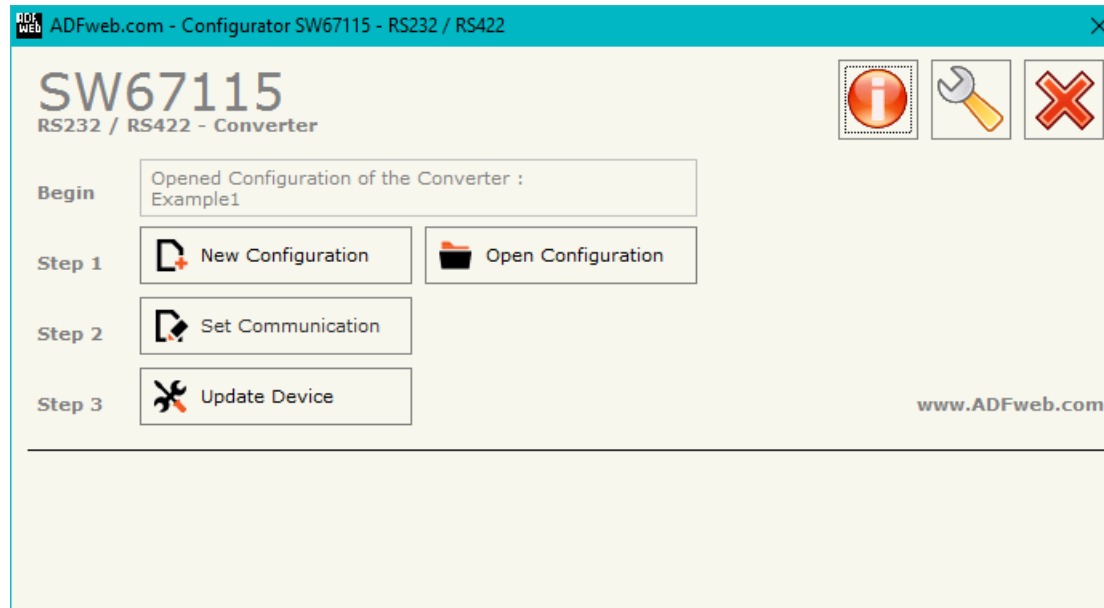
ADFweb.com - Configurator SW67115 - RS232 / RS422

SW67115
RS232 / RS422 - Converter

Begin
Opened Configuration of the Converter :
Example1

Step 1
New Configuration
Open Configuration

Step 2
Set Communication

Step 3
Update Device

www.ADFweb.com